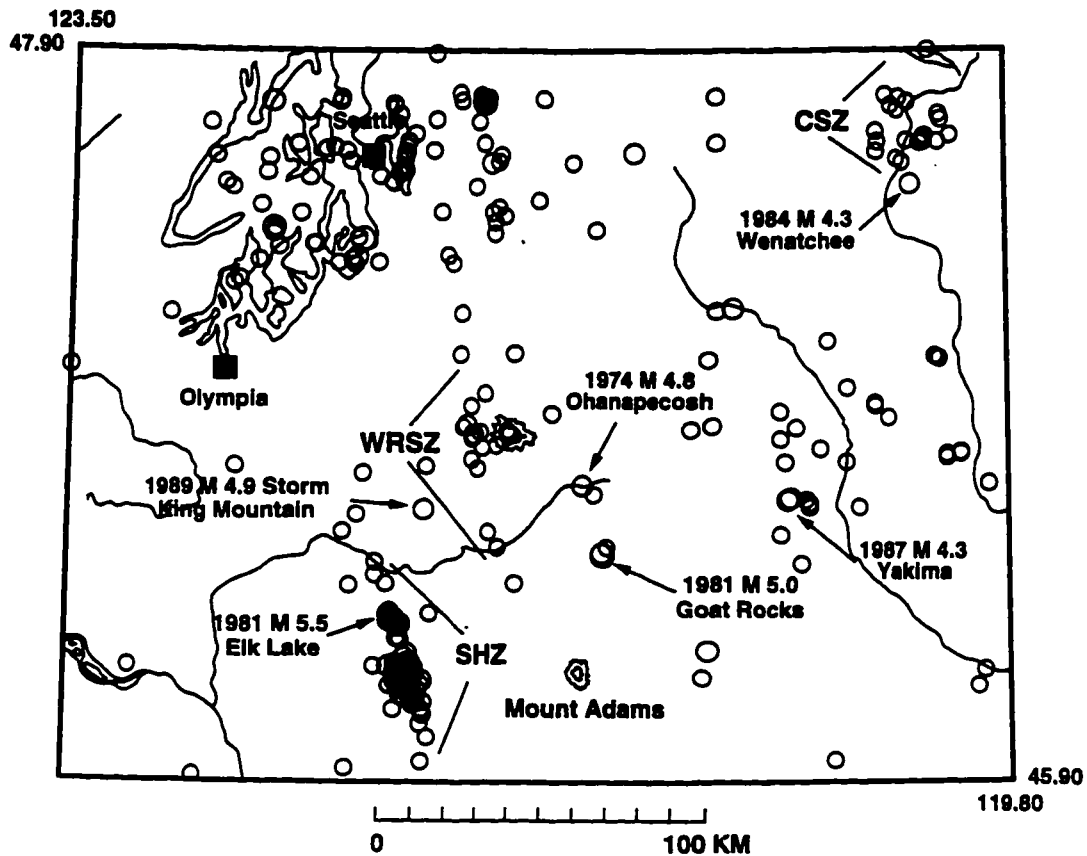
123.50
47.90

Seattle

CSZ

1984 M 4.3
Wenatchee

Olympia

1974 M 4.8
Ohanapecosh

WRSZ

1989 M 4.9 Storm
King Mountain

1987 M 4.3
Yakima

1981 M 5.0
Goat Rocks

1981 M 5.5
Elk Lake

SHZ

Mount Adams

45.90
119.80

0
100 KM